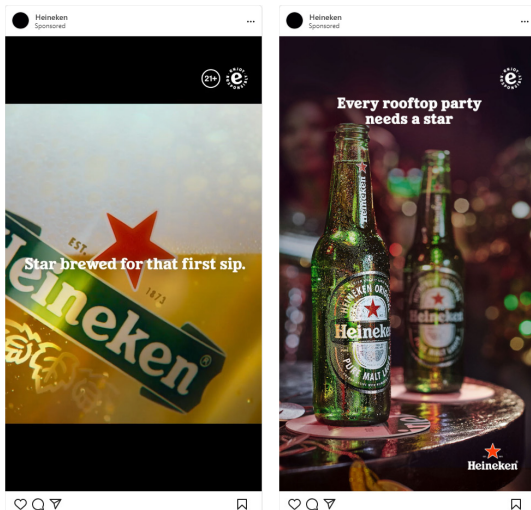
Heineken
Sponsored
...

21+
ENJOY RESPONSIBLY

Star brewed for that first sip.

EST. 1873
Heineken

Heineken
Sponsored
...

ENJOY RESPONSIBLY

Every rooftop party needs a star

Heineken
HEINEKEN ORIGINAL
PURE MALT LAGER

Heineken